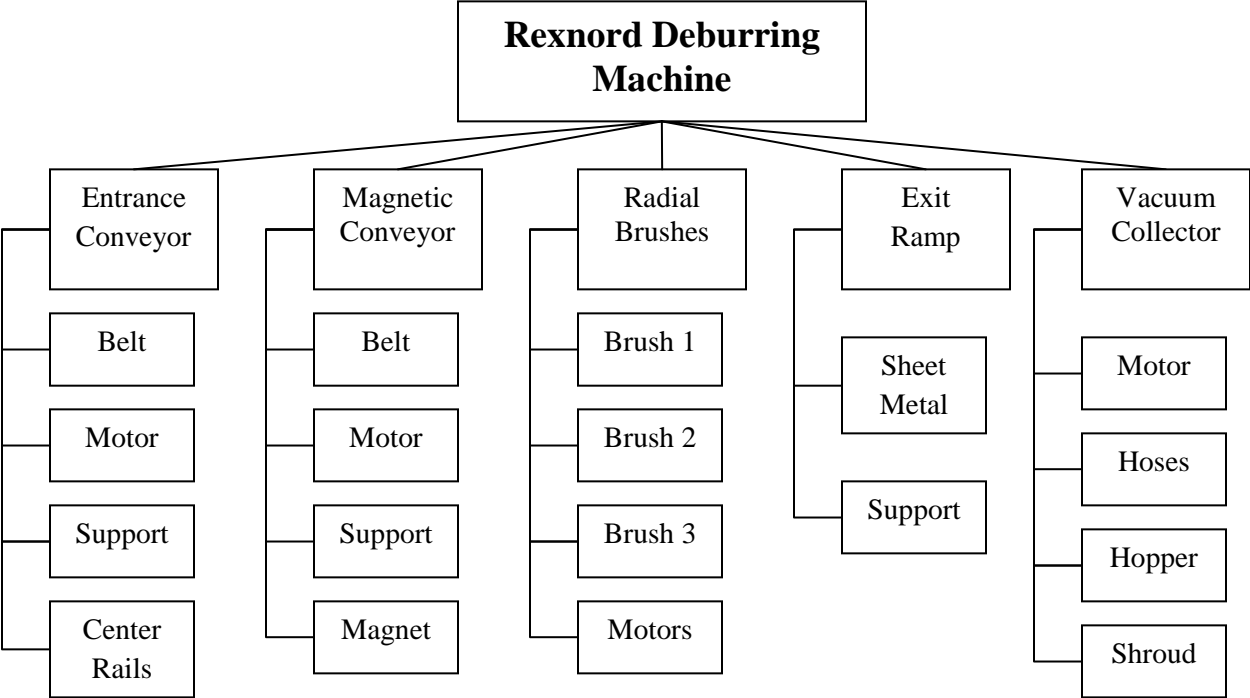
Rexnord Deburring Machine

Entrance Conveyor

Belt

Motor

Support

Center Rails

Magnetic Conveyor

Belt

Motor

Support

Magnet

Radial Brushes

Brush 1

Brush 2

Brush 3

Motors

Exit Ramp

Sheet Metal

Support

Vacuum Collector

Motor

Hoses

Hopper

Shroud